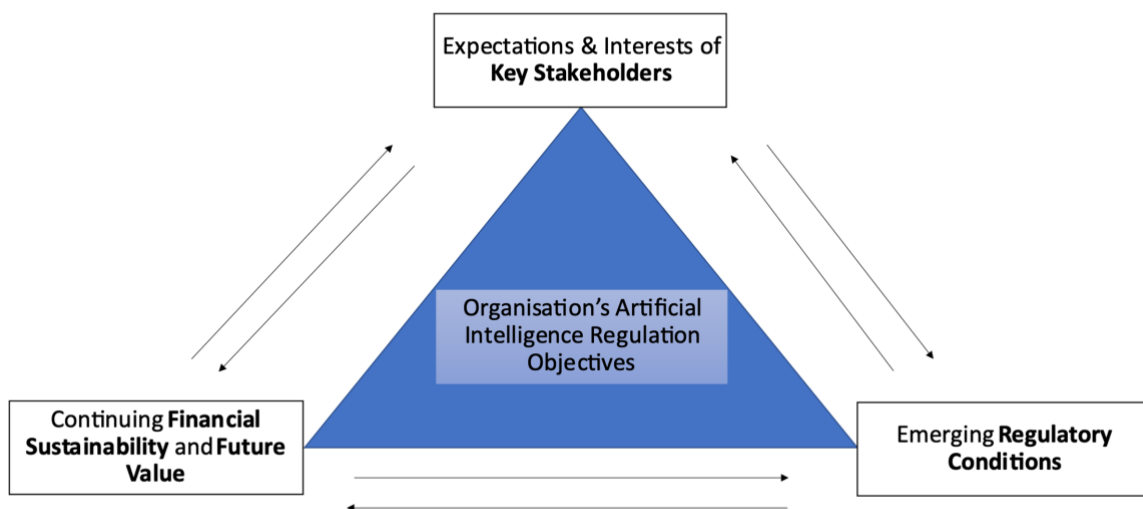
Expectations & Interests of **Key Stakeholders**

Organisation's Artificial Intelligence Regulation Objectives

Continuing **Financial Sustainability** and **Future Value**

Emerging **Regulatory Conditions**